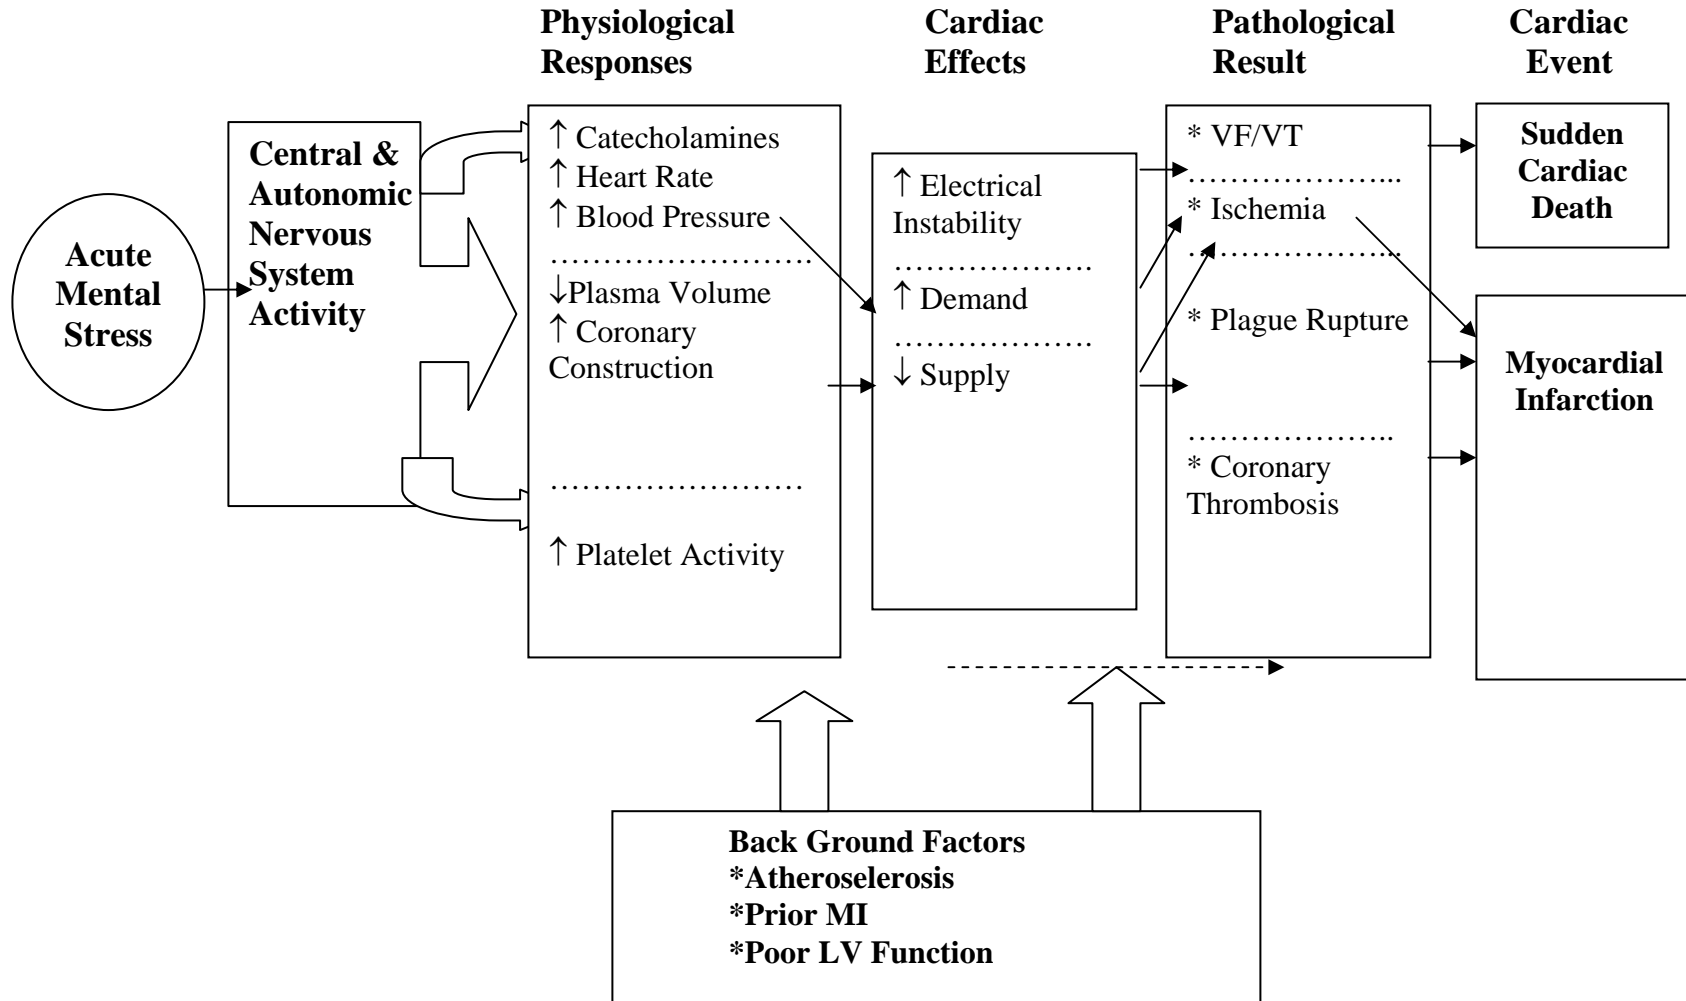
Physiological Responses

Cardiac Effects

Pathological Result

Cardiac Event

Acute Mental Stress

Central & Autonomic Nervous System Activity

↑ Catecholamines
↑ Heart Rate
↑ Blood Pressure
……………………
↓Plasma Volume
↑ Coronary Construction
……………………
↑ Platelet Activity

↑ Electrical Instability
……………….
↑ Demand
……………….
↓ Supply

* VF/VT
………………..
* Ischemia
………………..
* Plague Rupture
………………..
* Coronary Thrombosis

Sudden Cardiac Death

Myocardial Infarction

Back Ground Factors
*Atheroselerosis
*Prior MI
*Poor LV Function